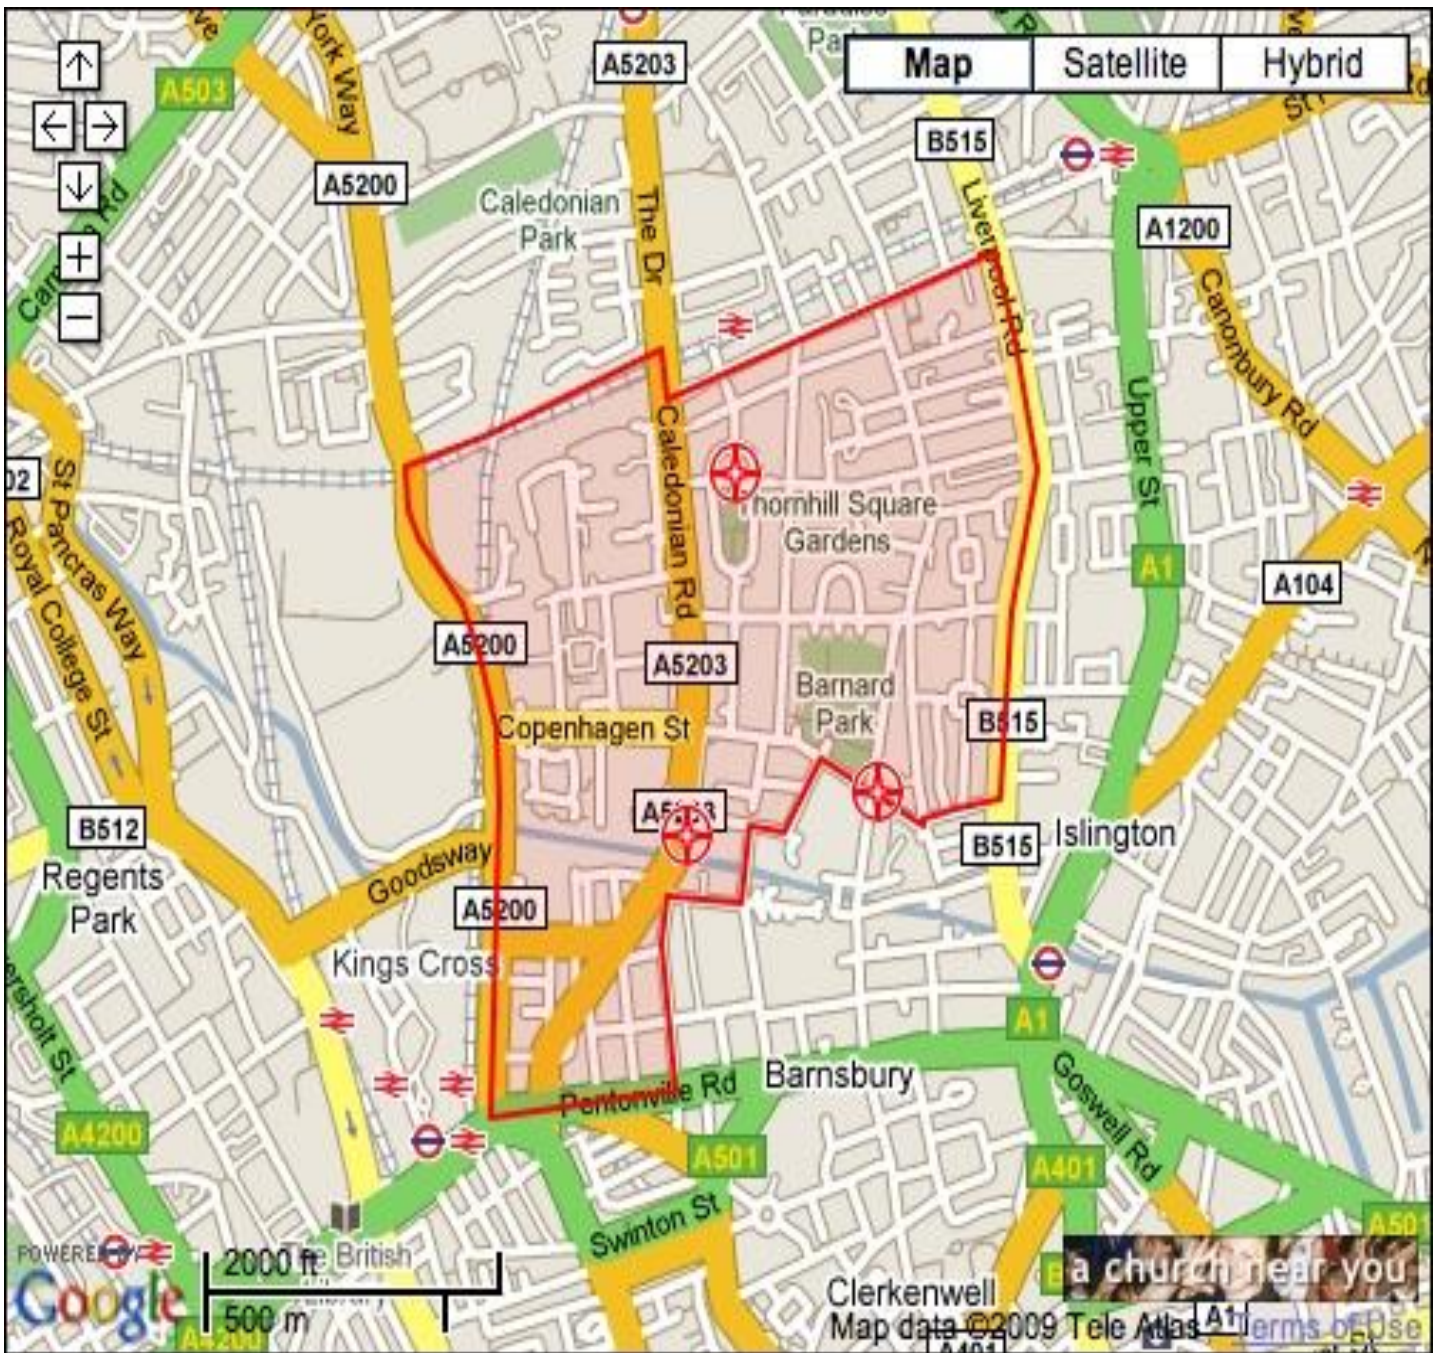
Map
Satellite
Hybrid
A5203
A503
York Way
A5200
Caledonian Park
The Dr
B515
Liverpool Rd
A1200
Canonbury Rd
Upper St
Cam Rd
St Pancras Way
Royal College St
Caledonian Rd
Thornhill Square Gardens
A1
A104
A5200
A5203
Barnard Park
B515
Copenhagen St
A5203
B512
Regents Park
Goodsway
A5200
B515
Islington
Kings Cross
A1
Pentonville Rd
Barnsbury
Goswell Rd
A4200
A501
A401
Swinton St
The British
POWERED BY Google
2000 ft
500 m
a church near you
Clerkenwell
Map data ©2009 Tele Atlas
A1
Terms of Use
A501